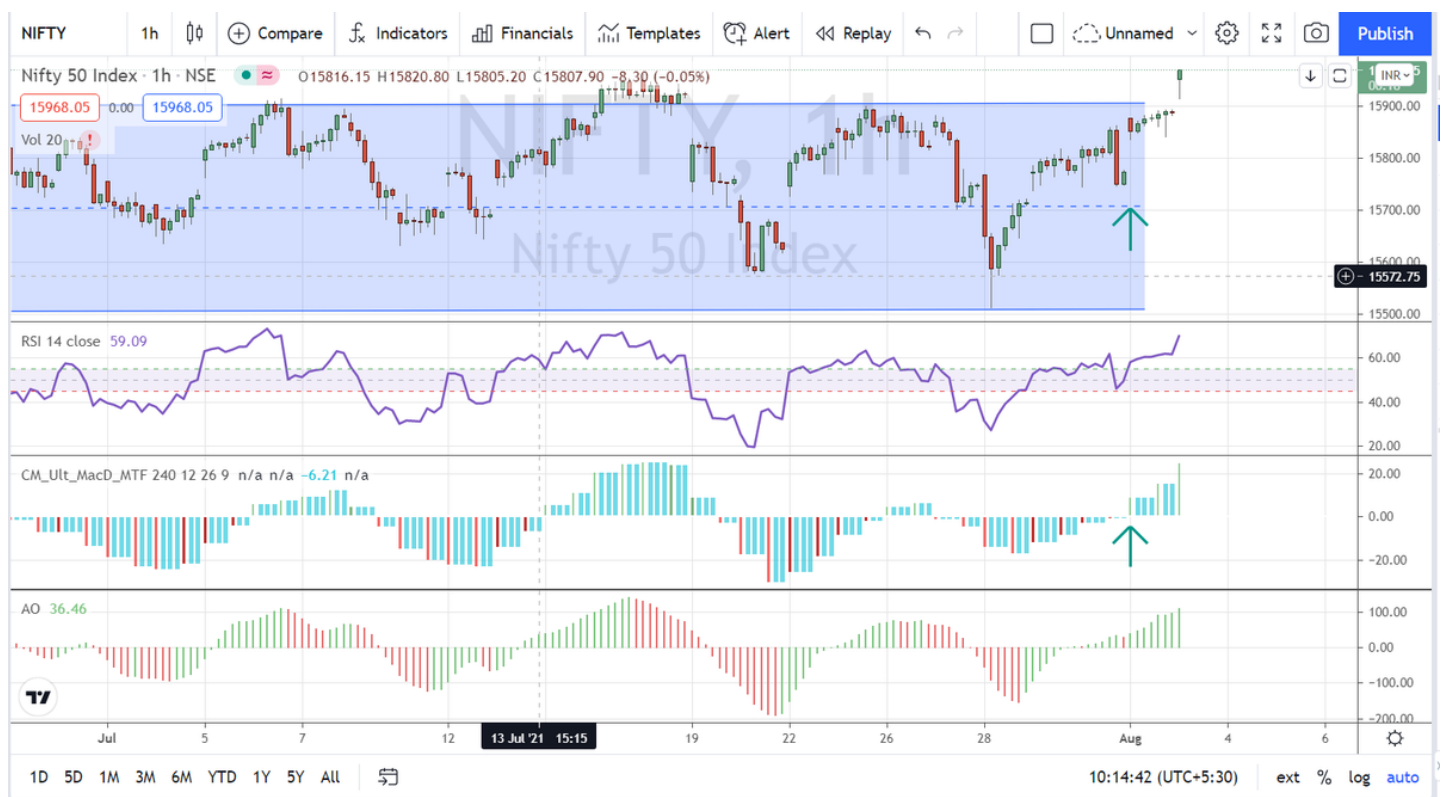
NIFTY 1h Compare Indicators Financials Templates Alert Replay Unnamed Publish

Nifty 50 Index · 1h · NSE O15816.15 H15820.80 L15805.20 C15807.90 −8.30 (−0.05%)

15968.05 0.00 15968.05

Vol 20

INR

NIFTY, 1h

Nifty 50 Index

15900.00
15800.00
15700.00
15600.00
15572.75
15500.00

RSI 14 close 59.09

60.00
40.00
20.00

CM_Ult_MacD_MTF 240 12 26 9 n/a n/a −6.21 n/a

20.00
0.00
−20.00

AO 36.46

100.00
0.00
−100.00
−200.00

Jul 5 7 12 13 Jul '21 15:15 19 22 26 28 Aug 4 6

1D 5D 1M 3M 6M YTD 1Y 5Y All

10:14:42 (UTC+5:30) ext % log auto